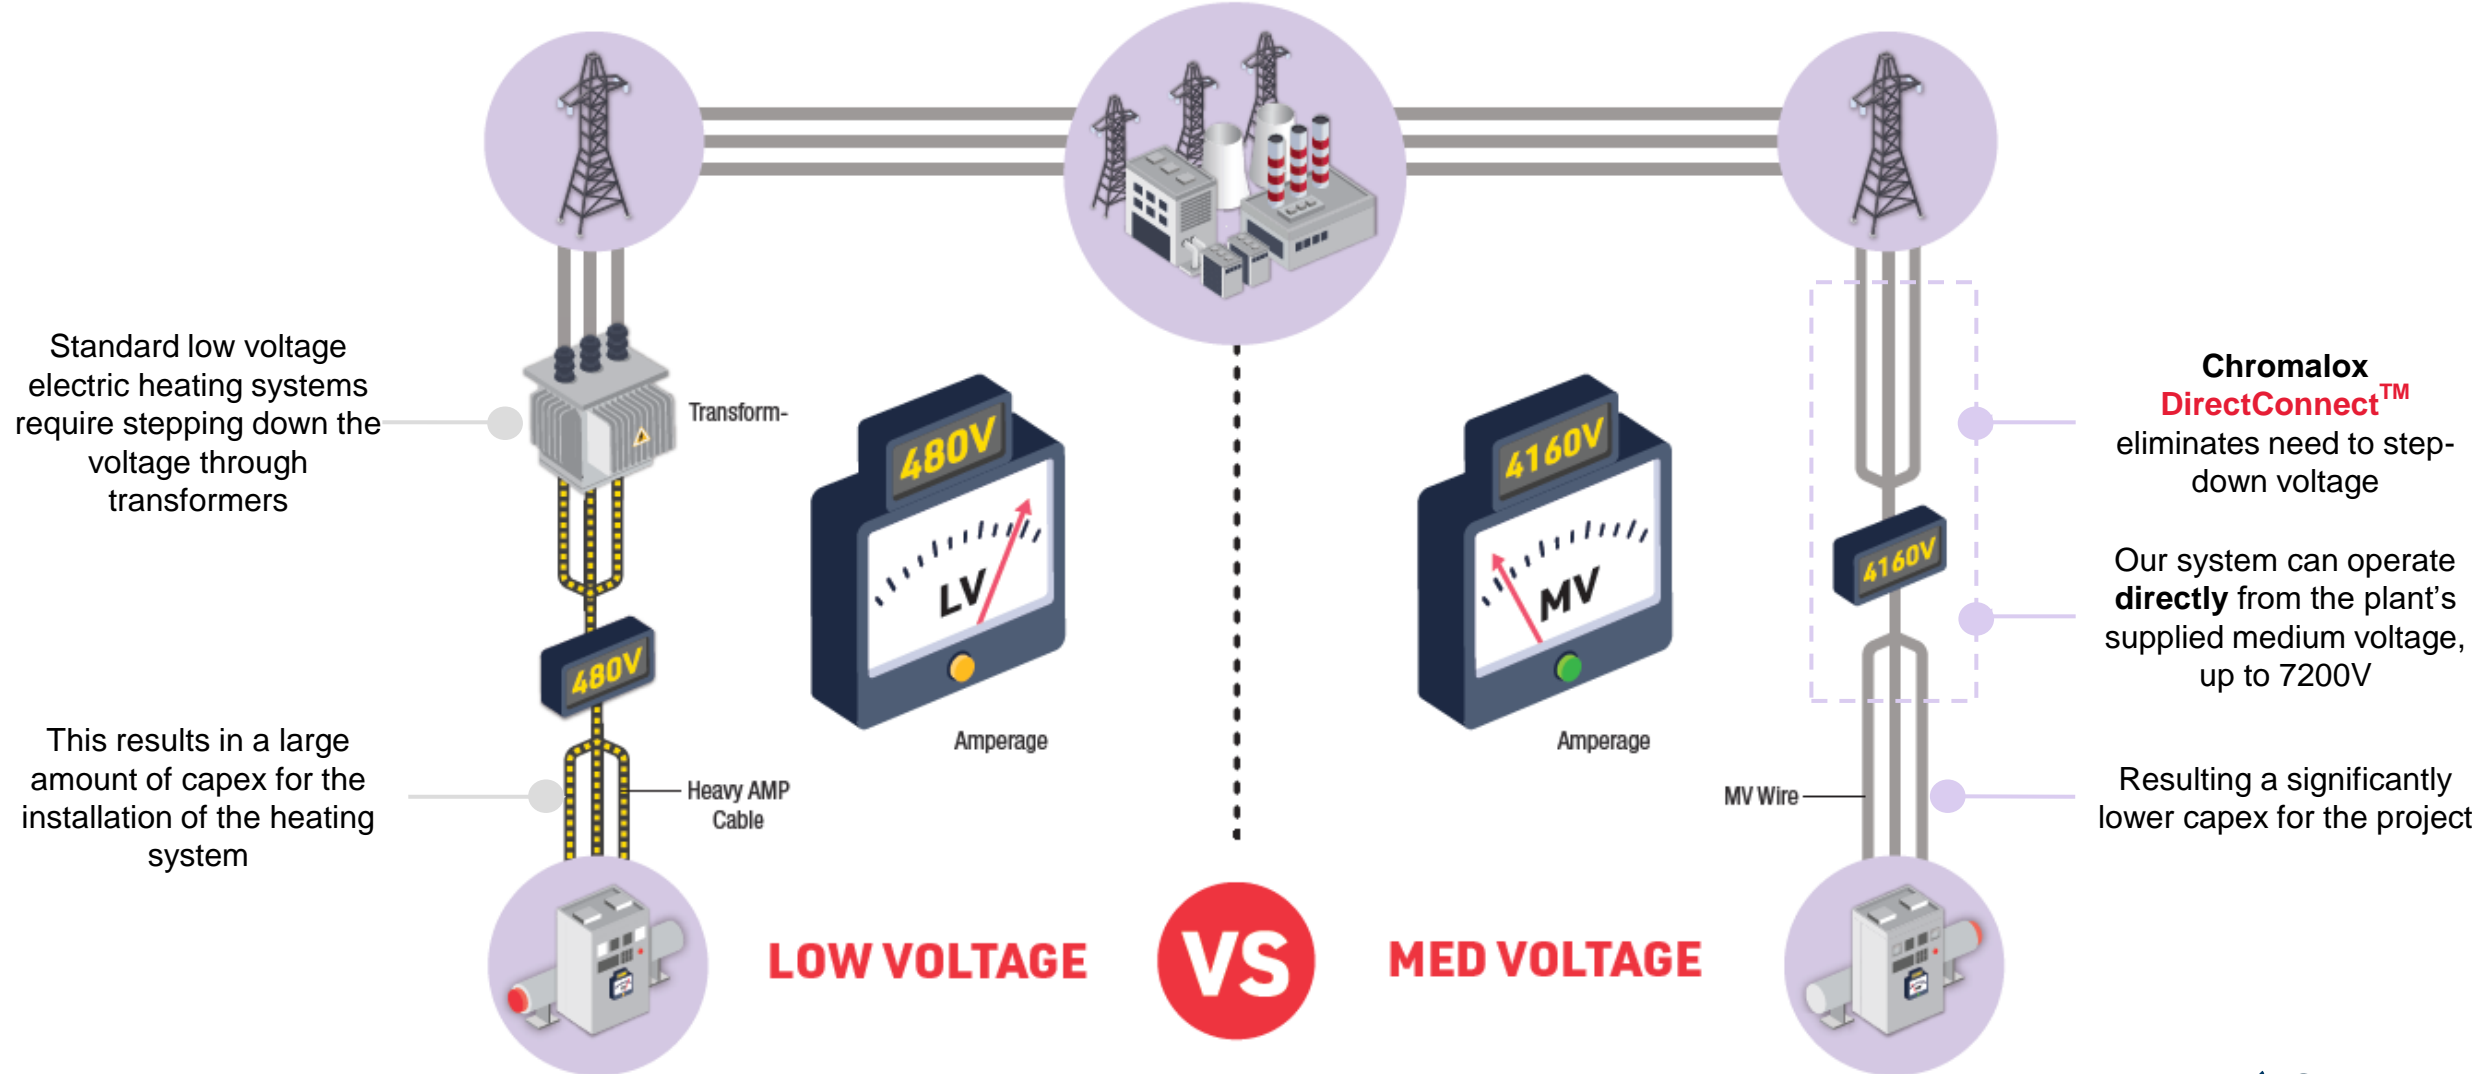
Standard low voltage electric heating systems require stepping down the voltage through transformers

Transform-

480V

LV

Amperage

480V

This results in a large amount of capex for the installation of the heating system

Heavy AMP Cable

4160V

MV

Amperage

Chromalox DirectConnect$^{TM}$ eliminates need to step-down voltage

4160V

Our system can operate **directly** from the plant's supplied medium voltage, up to 7200V

MV Wire

Resulting a significantly lower capex for the project

LOW VOLTAGE

VS

MED VOLTAGE